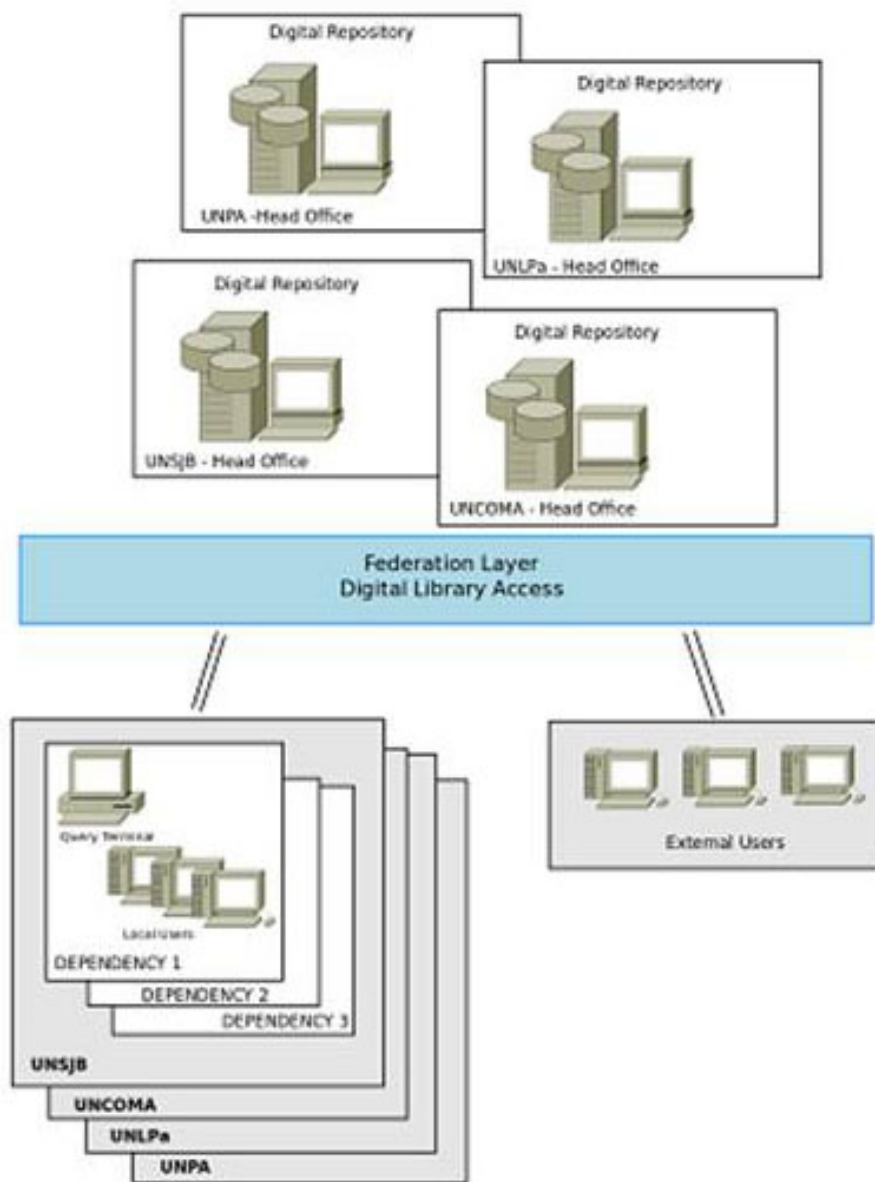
Digital Repository

UNPA -Head Office

Digital Repository

UNLPa - Head Office

Digital Repository

UNSJB - Head Office

Digital Repository

UNCOMA - Head Office

Federation Layer
Digital Library Access

Query Terminal

Local Users

DEPENDENCY 1

DEPENDENCY 2

DEPENDENCY 3

UNSJB

UNCOMA

UNLPa

UNPA

External Users